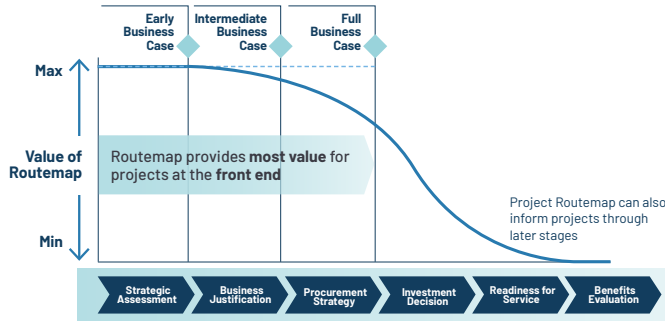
Early Business Case

Intermediate Business Case

Full Business Case

Max

Value of Routemap

Min

Routemap provides **most value** for projects at the **front end**

Project Routemap can also inform projects through later stages

Strategic Assessment

Business Justification

Procurement Strategy

Investment Decision

Readiness for Service

Benefits Evaluation